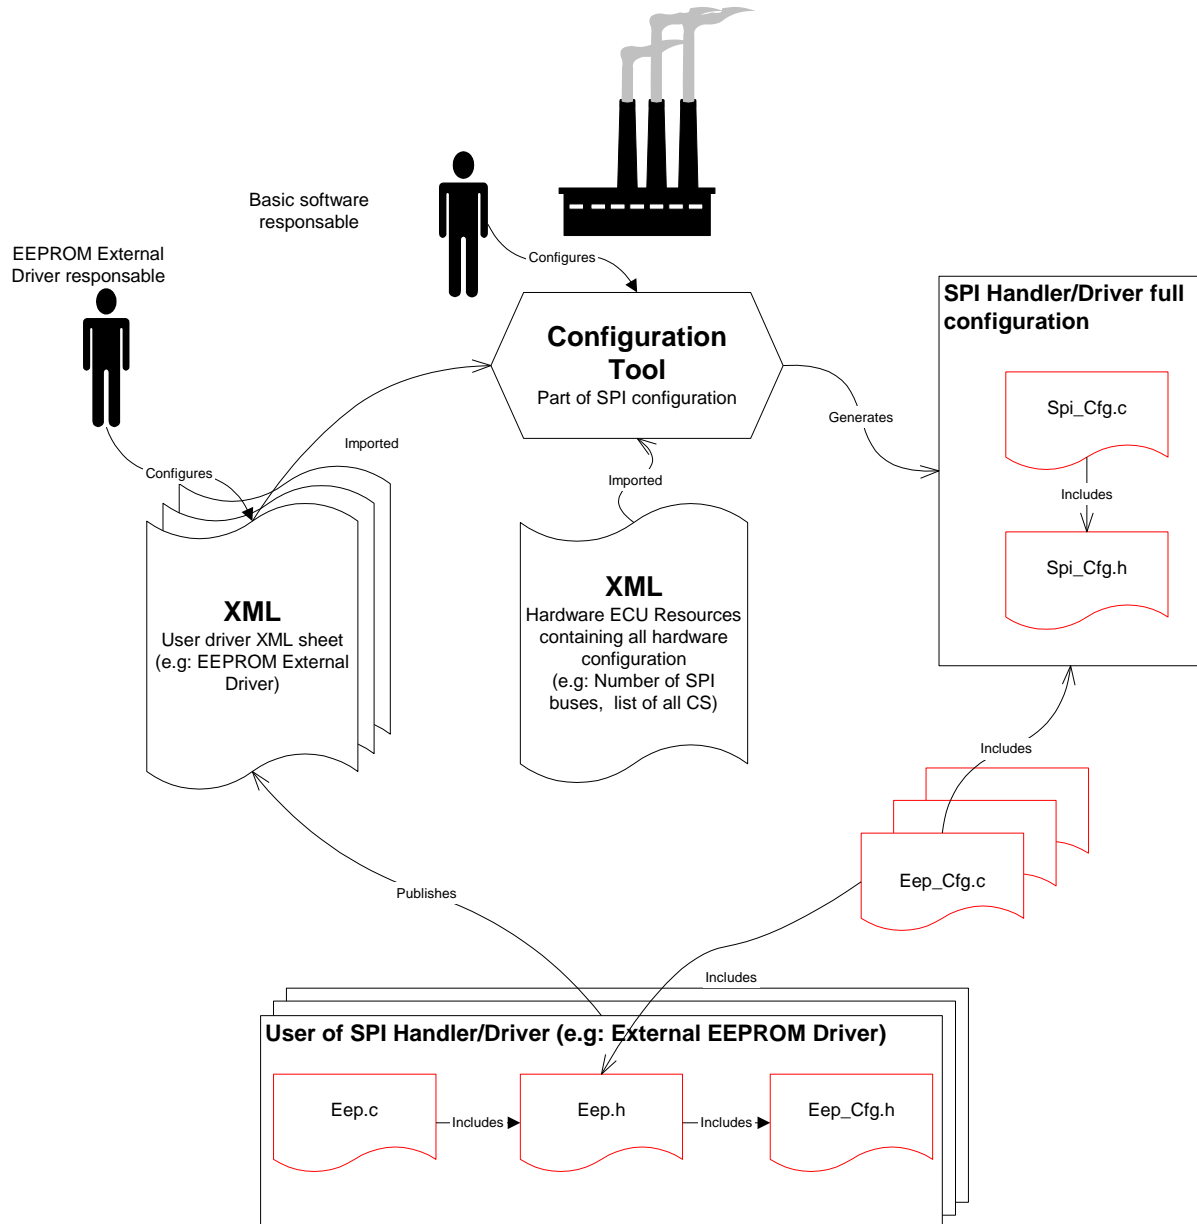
Basic software responsable

EEPROM External Driver responsable

Configures

Configuration Tool
Part of SPI configuration

SPI Handler/Driver full configuration

Spi_Cfg.c

Includes

Spi_Cfg.h

Generates

Imported

Configures

Imported

XML
User driver XML sheet
(e.g: EEPROM External Driver)

XML
Hardware ECU Resources containing all hardware configuration
(e.g: Number of SPI buses, list of all CS)

Includes

Eep_Cfg.c

Publishes

Includes

User of SPI Handler/Driver (e.g: External EEPROM Driver)

Eep.c

Includes

Eep.h

Includes

Eep_Cfg.h